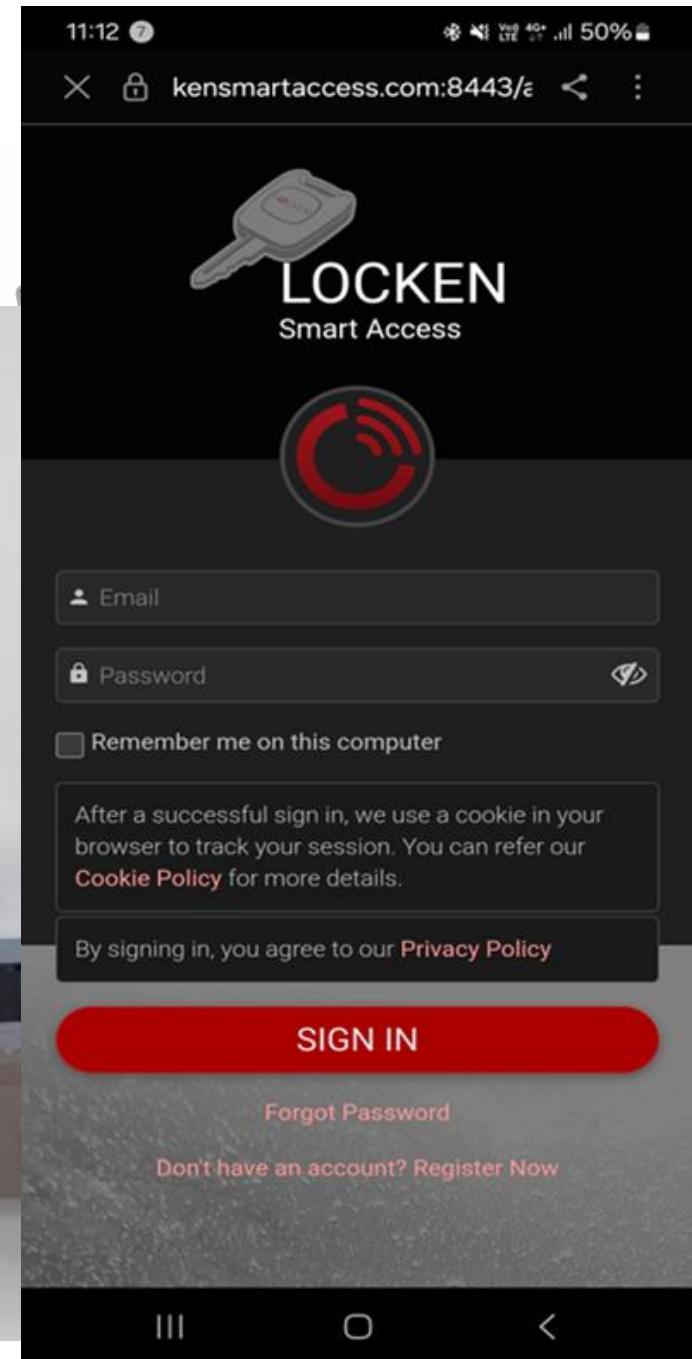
11:12 50%

kensmartaccess.com:8443/a

LOCKEN
Smart Access

Email

Password

Remember me on this computer

After a successful sign in, we use a cookie in your browser to track your session. You can refer our Cookie Policy for more details.

By signing in, you agree to our Privacy Policy

SIGN IN

Forgot Password

Don't have an account? Register Now